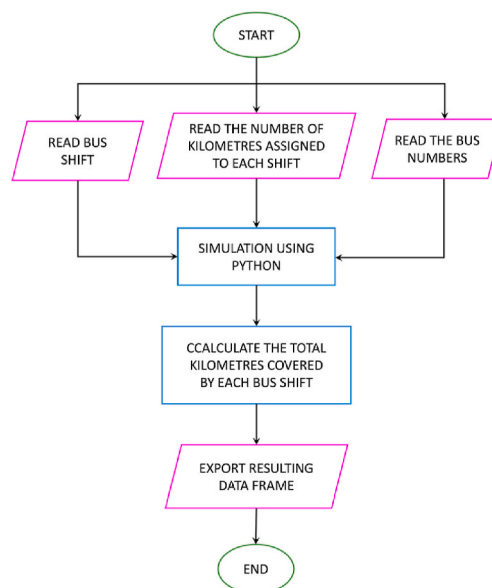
START

READ BUS SHIFT

READ THE NUMBER OF KILOMETRES ASSIGNED TO EACH SHIFT

READ THE BUS NUMBERS

SIMULATION USING PYTHON

CCALCULATE THE TOTAL KILOMETRES COVERED BY EACH BUS SHIFT

EXPORT RESULTING DATA FRAME

END